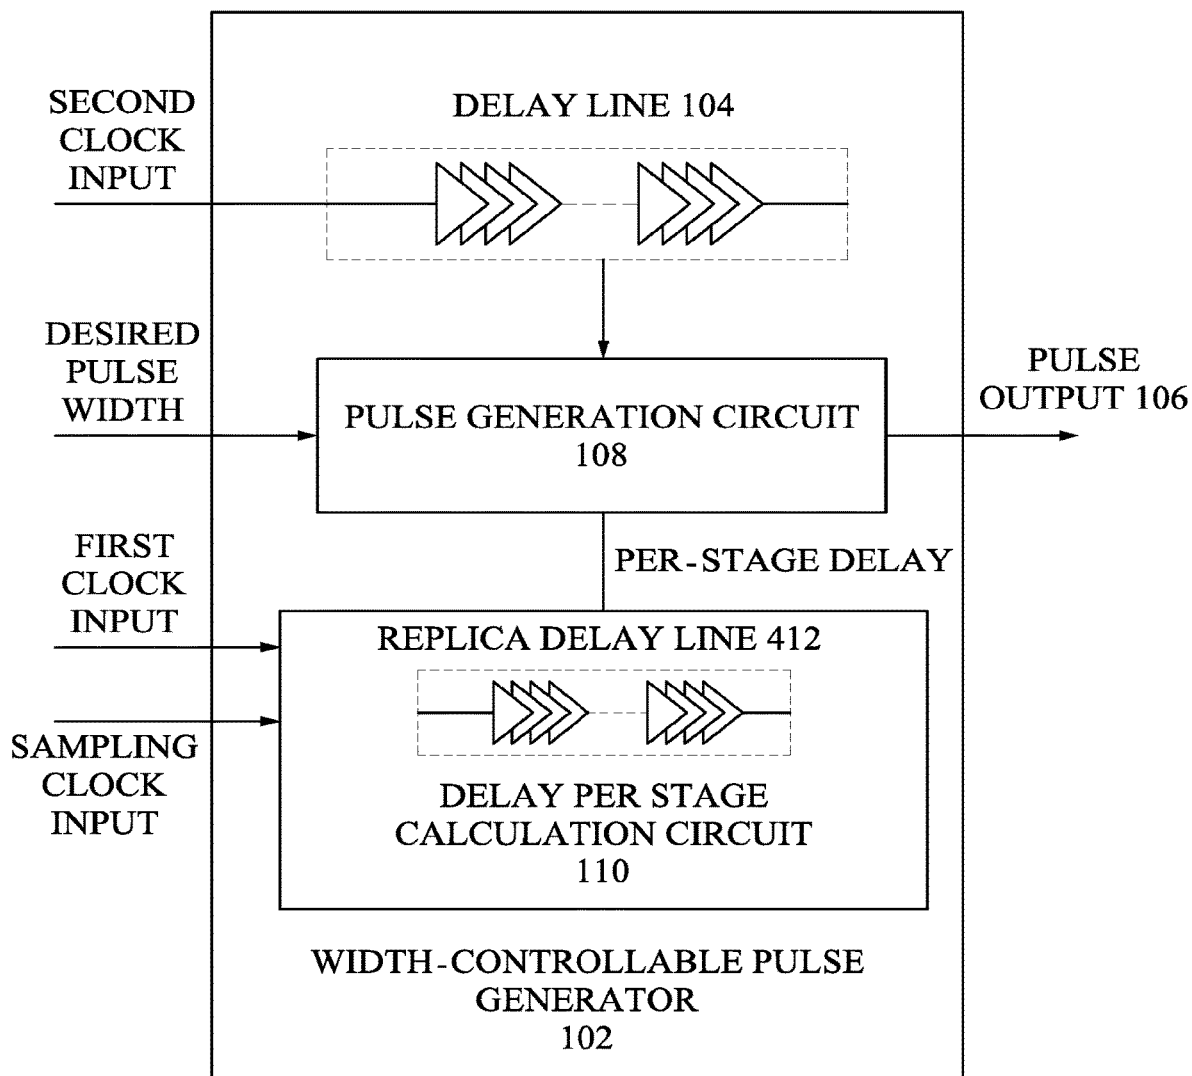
SECOND CLOCK INPUT

DELAY LINE 104

DESIRED PULSE WIDTH

PULSE GENERATION CIRCUIT 108

PULSE OUTPUT 106

FIRST CLOCK INPUT

PER-STAGE DELAY

REPLICA DELAY LINE 412

SAMPLING CLOCK INPUT

DELAY PER STAGE CALCULATION CIRCUIT 110

WIDTH-CONTROLLABLE PULSE GENERATOR 102